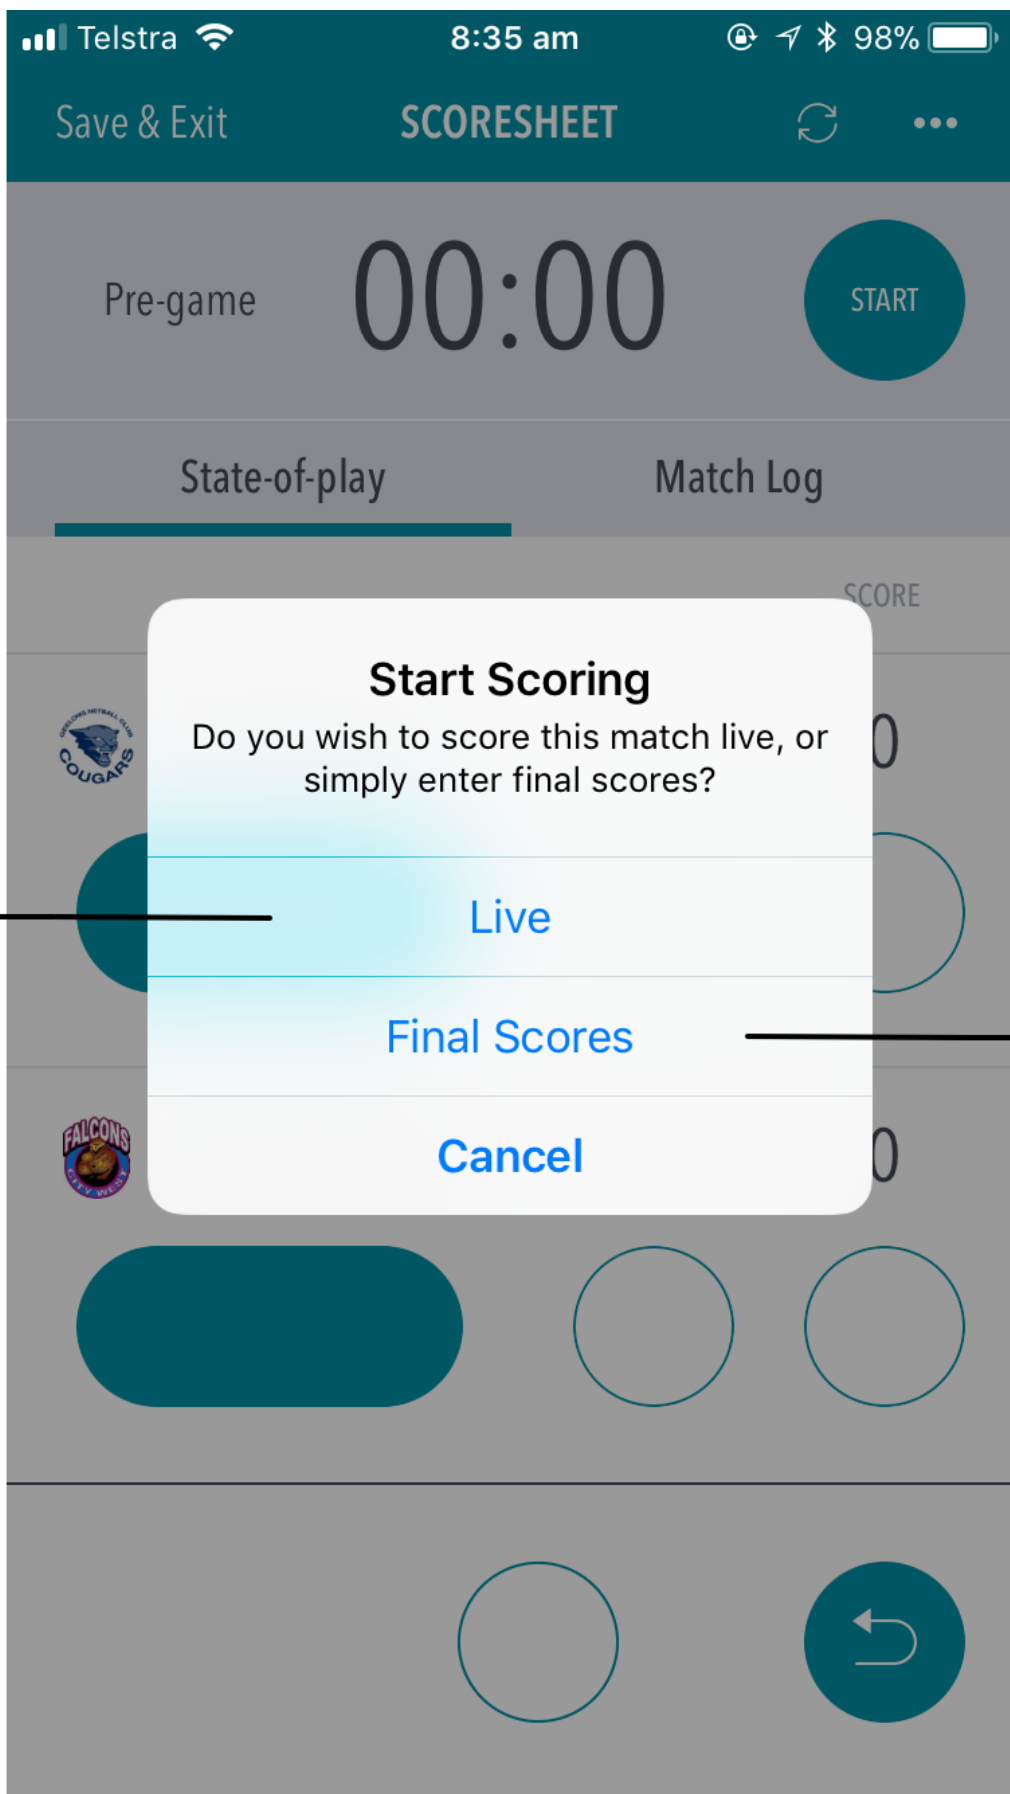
Telstra 8:35 am 98%

Save & Exit SCORESHEET

Pre-game 00:00 START

State-of-play Match Log

SCORE

COUGARS

0

Start Scoring

Do you wish to score this match live, or simply enter final scores?

Live

Final Scores

Cancel

FALCONS CITY WEST

0